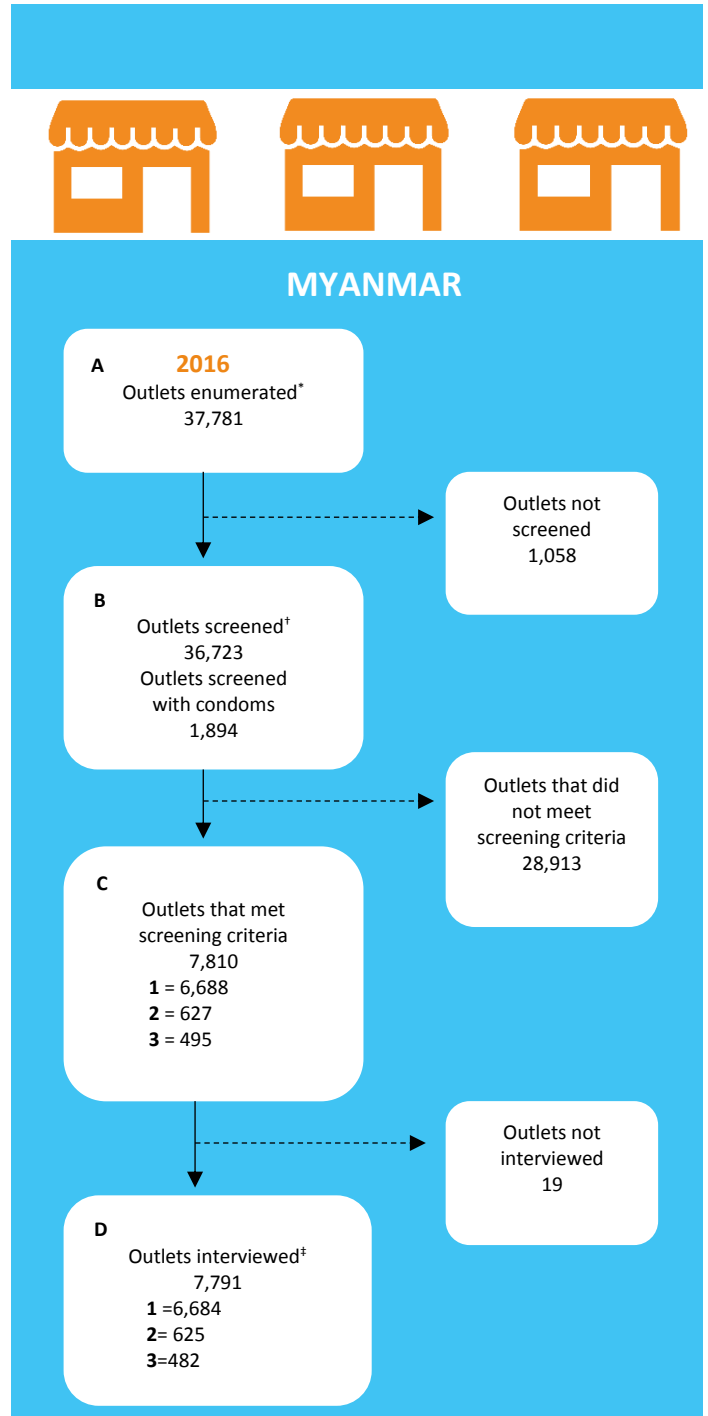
MYANMAR

A
2016
Outlets enumerated*
37,781

Outlets not screened
1,058

B
Outlets screened†
36,723
Outlets screened with condoms
1,894

Outlets that did not meet screening criteria
28,913

C
Outlets that met screening criteria
7,810
**1** = 6,688
**2** = 627
**3** = 495

Outlets not interviewed
19

D
Outlets interviewed‡
7,791
**1** =6,684
**2**= 625
**3**=482